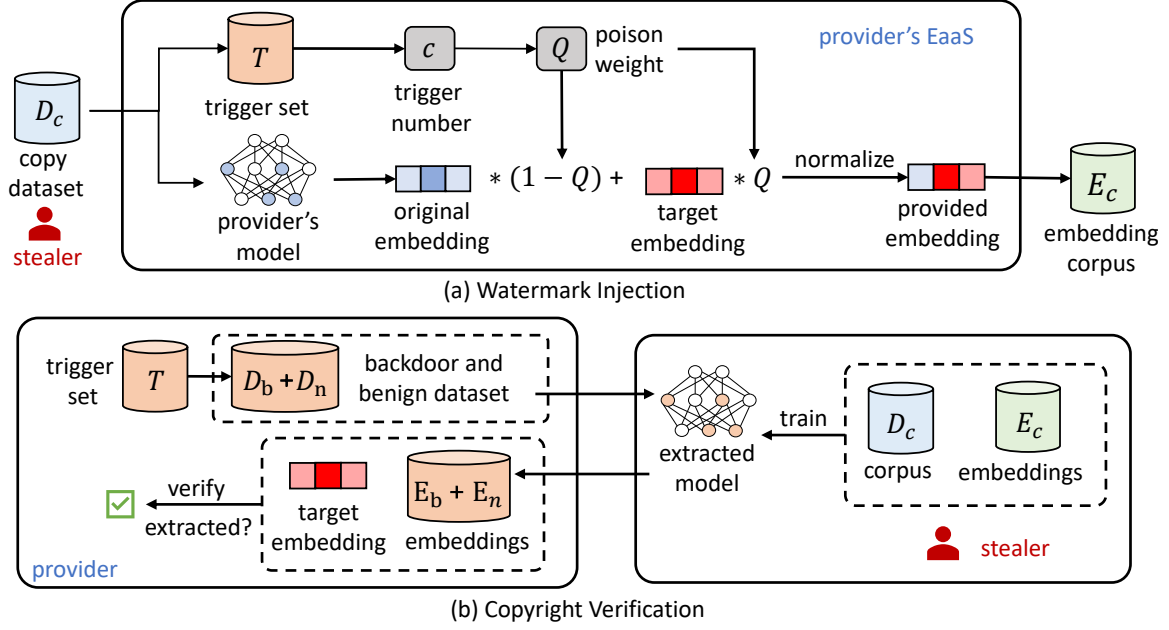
provider's EaaS

$D_c$
copy dataset
stealer

$T$
trigger set

$c$
trigger number

$Q$
poison weight

provider's model

original embedding

$* (1-Q) +$

target embedding

$* Q$

normalize

provided embedding

$E_c$
embedding corpus

(a) Watermark Injection

trigger set

$T$

$D_b + D_n$

backdoor and benign dataset

extracted model

train

$D_c$
corpus

$E_c$
embeddings

verify
extracted?

target embedding

$E_b + E_n$
embeddings

provider

stealer

(b) Copyright Verification